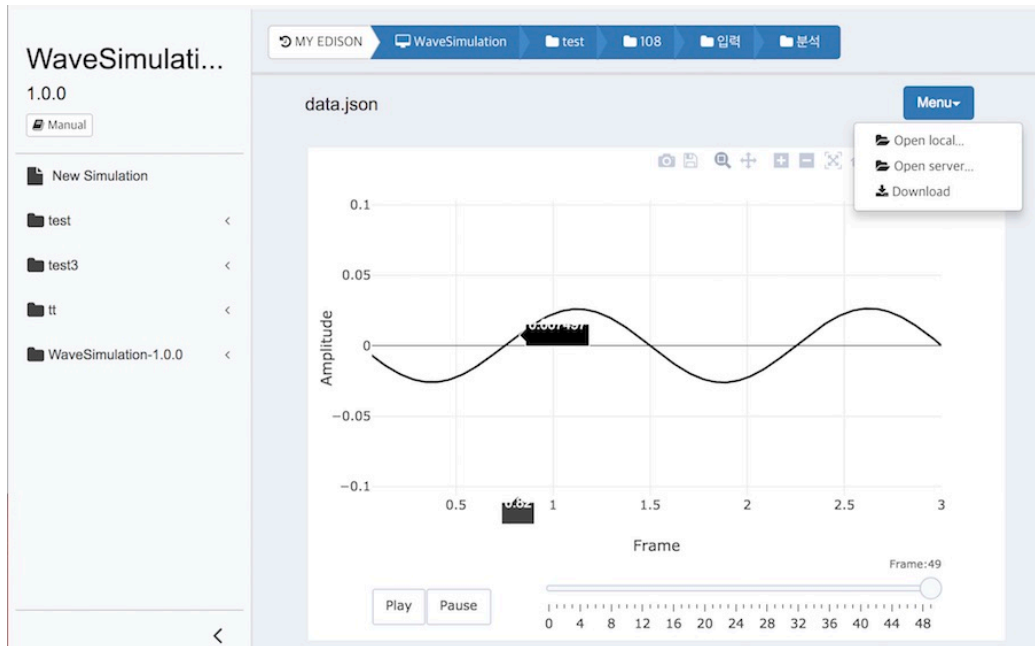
WaveSimulati...
1.0.0
Manual

New Simulation
test
test3
tt
WaveSimulation-1.0.0

MY EDISON
WaveSimulation
test
108
입력
분석

data.json

Menu
Open local...
Open server...
Download

0.1
0.05
0
−0.05
−0.1
Amplitude
0.5
1
1.5
2
2.5
3
Frame
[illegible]
0.82

Frame:49
Play
Pause
0 4 8 12 16 20 24 28 32 36 40 44 48